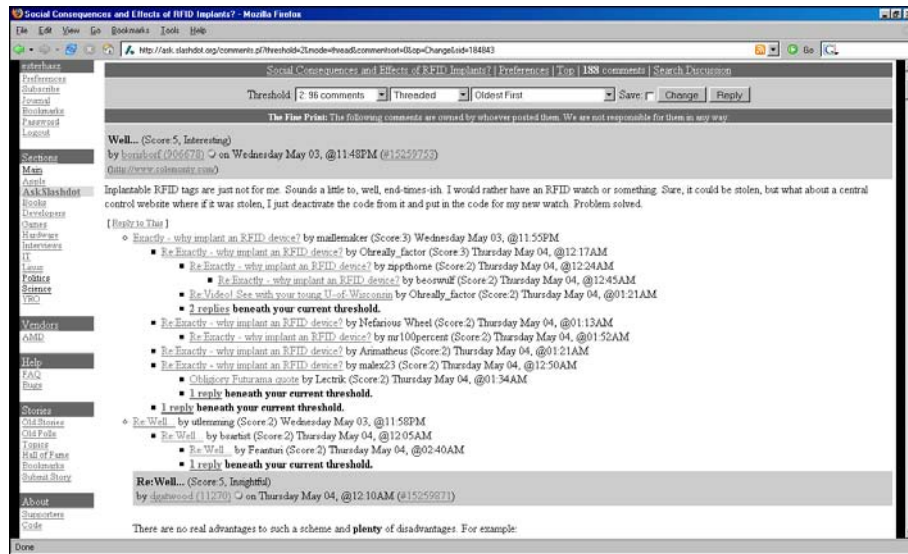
Social Consequences and Effects of RFID Implants? - Mozilla Firefox

File Edit View Go Bookmarks Tools Help

http://ask.slashdot.org/comments.pl?threshold=2&mode=thread&commentsort=0&op=Change&sid=184843

Go

esterhaus
Preferences
Subscribe
Journal
Bookmarks
Password
Logout

Sections
Main
Apple
AskSlashdot
Books
Developers
Games
Hardware
Interviews
IT
Linux
Politics
Science
YRO

Vendors
AMD

Help
FAQ
Bugs

Stories
Old Stories
Old Polls
Topics
Hall of Fame
Bookmarks
Submit Story

About
Supporters
Code

Social Consequences and Effects of RFID Implants? | Preferences | Top | 188 comments | Search Discussion

Threshold: 2: 96 comments | Threaded | Oldest First | Save: | Change | Reply

The Fine Print: The following comments are owned by whoever posted them. We are not responsible for them in any way.

Well... (Score:5, Interesting)
by borisborf (906678) on Wednesday May 03, @11:48PM (#15259753)
(http://www.rulemonty.com/)

Inplantable RFID tags are just not for me. Sounds a little to, well, end-times-ish. I would rather have an RFID watch or something. Sure, it could be stolen, but what about a central control website where if it was stolen, I just deactivate the code from it and put in the code for my new watch. Problem solved.

[ Reply to This ]

Exactly - why implant an RFID device? by mailemaker (Score:3) Wednesday May 03, @11:55PM
Re:Exactly - why implant an RFID device? by Ohreally_factor (Score:3) Thursday May 04, @12:17AM
Re:Exactly - why implant an RFID device? by zippthorne (Score:2) Thursday May 04, @12:24AM
Re:Exactly - why implant an RFID device? by beowulf (Score:2) Thursday May 04, @12:45AM
Re:Video! See with your young U-of-Wisconsin by Ohreally_factor (Score:2) Thursday May 04, @01:21AM
2 replies beneath your current threshold.
Re:Exactly - why implant an RFID device? by Nefarious Wheel (Score:2) Thursday May 04, @01:13AM
Re:Exactly - why implant an RFID device? by mr100percent (Score:2) Thursday May 04, @01:52AM
Re:Exactly - why implant an RFID device? by Arimatheus (Score:2) Thursday May 04, @01:21AM
Re:Exactly - why implant an RFID device? by malex23 (Score:2) Thursday May 04, @12:50AM
Obligtory Futurama quote by Lectrik (Score:2) Thursday May 04, @01:34AM
1 reply beneath your current threshold.
1 reply beneath your current threshold.
Re:Well... by utlemming (Score:2) Wednesday May 03, @11:58PM
Re:Well... by beartist (Score:2) Thursday May 04, @12:05AM
Re:Well... by Feanturi (Score:2) Thursday May 04, @02:40AM
1 reply beneath your current threshold.

Re:Well... (Score:5, Insightful)
by dgatwood (11270) on Thursday May 04, @12:10AM (#15259871)

There are no real advantages to such a scheme and plenty of disadvantages. For example:

Done